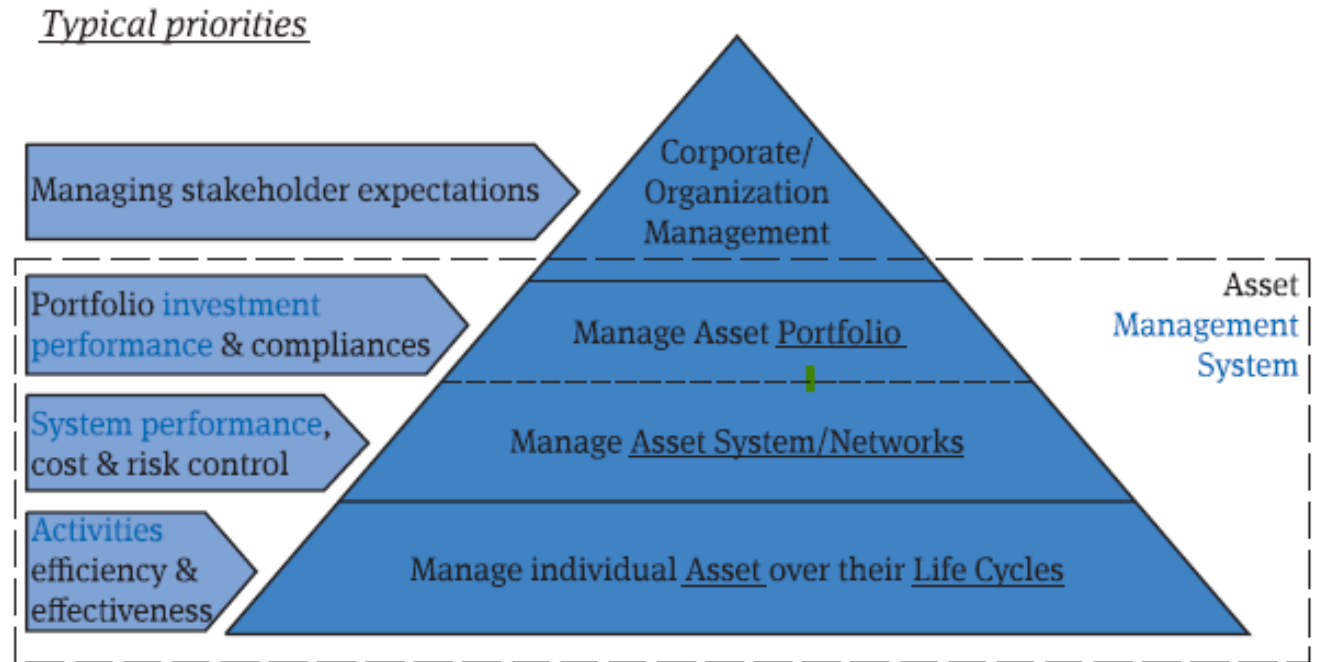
Typical priorities

Managing stakeholder expectations

Corporate/ Organization Management

Portfolio investment performance & compliances

Manage Asset Portfolio

Asset Management System

System performance, cost & risk control

Manage Asset System/Networks

Activities efficiency & effectiveness

Manage individual Asset over their Life Cycles